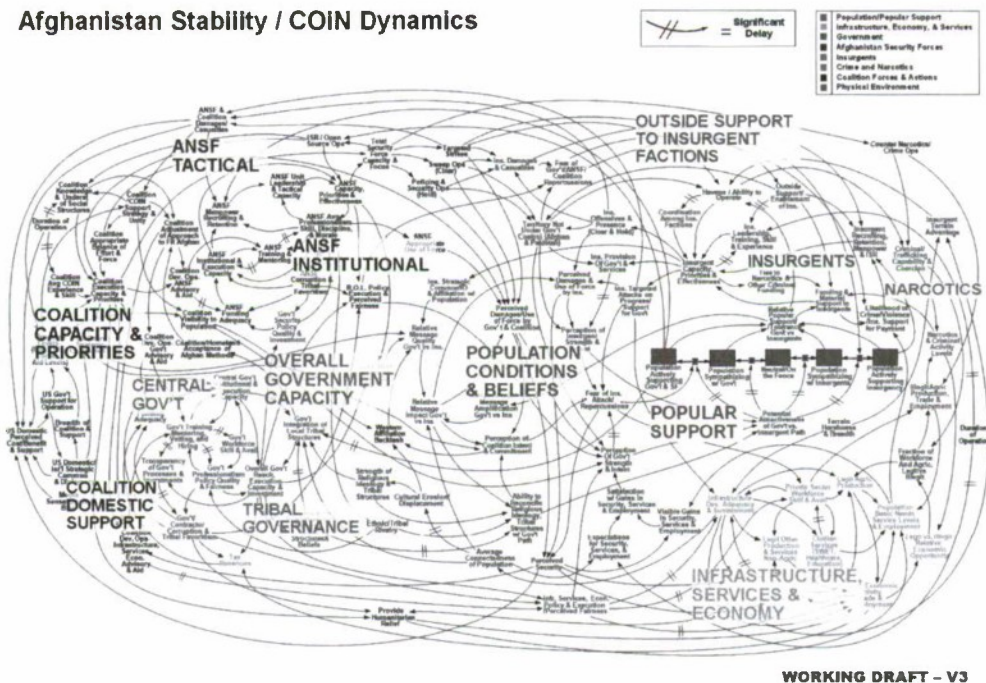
Afghanistan Stability / COIN Dynamics

= Significant Delay

Population/Popular Support
Infrastructure, Economy, & Services
Government
Afghanistan Security Forces
Insurgents
Crime and Narcotics
Coalition Forces & Actions
Physical Environment

OUTSIDE SUPPORT TO INSURGENT FACTIONS

ANSF TACTICAL

ANSF INSTITUTIONAL

INSURGENTS

NARCOTICS

COALITION CAPACITY & PRIORITIES

OVERALL GOVERNMENT CAPACITY

POPULATION CONDITIONS & BELIEFS

CENTRAL GOV'T

POPULAR SUPPORT

COALITION DOMESTIC SUPPORT

TRIBAL GOVERNANCE

INFRASTRUCTURE, SERVICES & ECONOMY

Provide Humanitarian Relief

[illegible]

WORKING DRAFT – V3